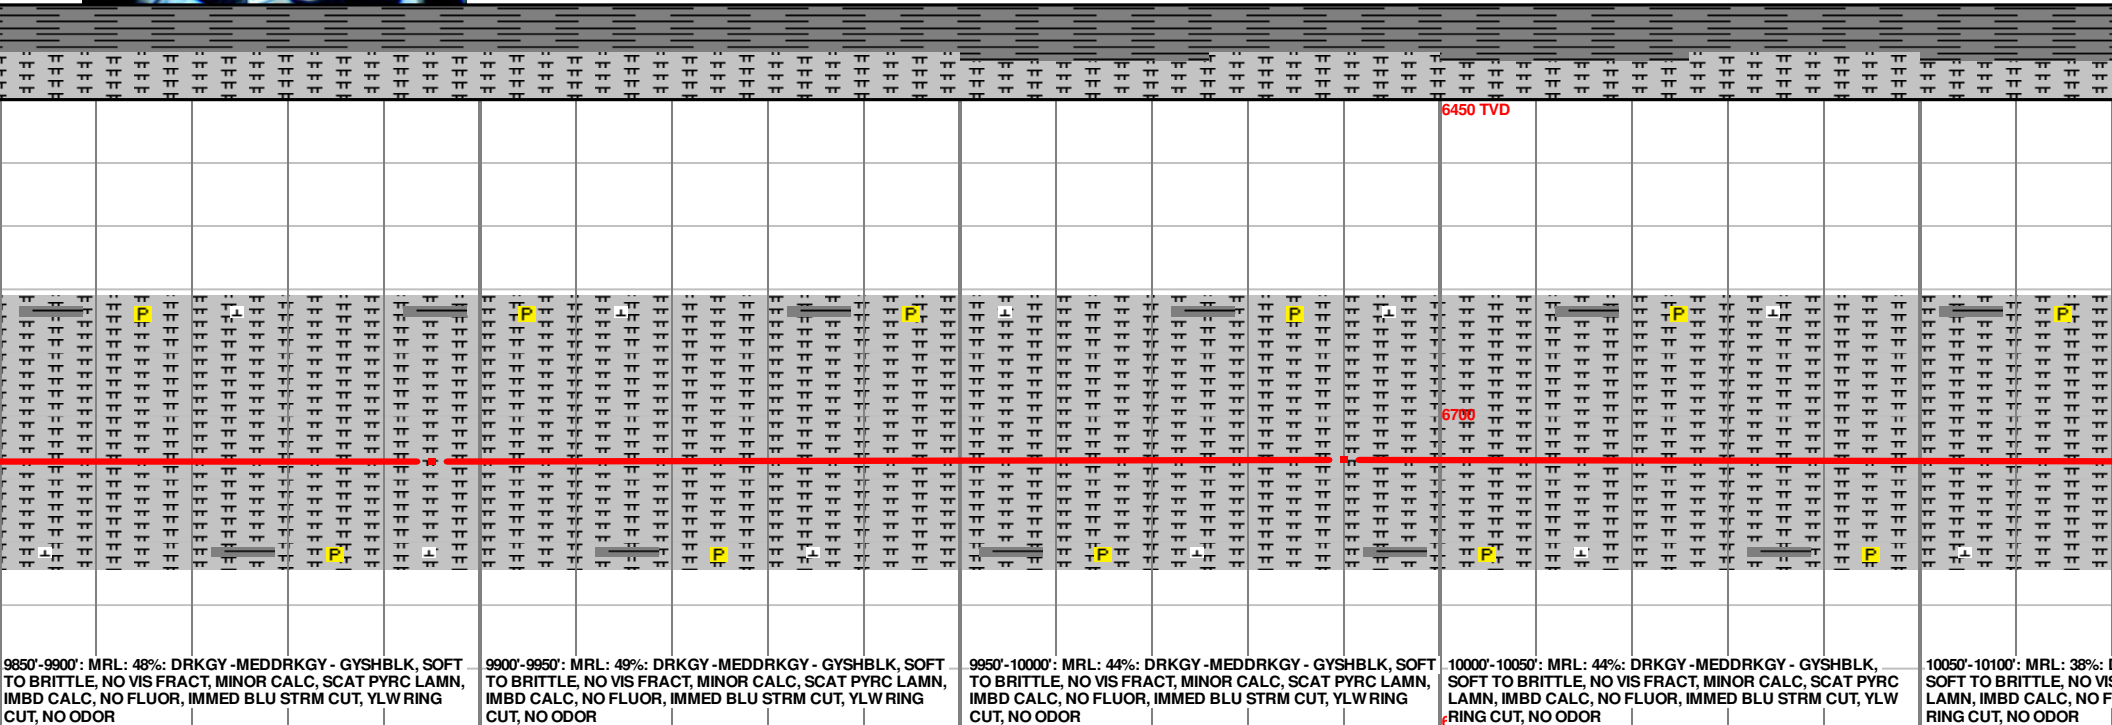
6450 TVD

P P P P P P P P P P

6700

P P P P P

9850'-9900': MRL: 48%: DRKGY -MEDDRKGY - GYSHBLK, SOFT TO BRITTLE, NO VIS FRACT, MINOR CALC, SCAT PYRC LAMN, IMBD CALC, NO FLUOR, IMMED BLU STRM CUT, YLW RING CUT, NO ODOR

9900'-9950': MRL: 49%: DRKGY -MEDDRKGY - GYSHBLK, SOFT TO BRITTLE, NO VIS FRACT, MINOR CALC, SCAT PYRC LAMN, IMBD CALC, NO FLUOR, IMMED BLU STRM CUT, YLW RING CUT, NO ODOR

9950'-10000': MRL: 44%: DRKGY -MEDDRKGY - GYSHBLK, SOFT TO BRITTLE, NO VIS FRACT, MINOR CALC, SCAT PYRC LAMN, IMBD CALC, NO FLUOR, IMMED BLU STRM CUT, YLW RING CUT, NO ODOR

10000'-10050': MRL: 44%: DRKGY -MEDDRKGY - GYSHBLK, SOFT TO BRITTLE, NO VIS FRACT, MINOR CALC, SCAT PYRC LAMN, IMBD CALC, NO FLUOR, IMMED BLU STRM CUT, YLW RING CUT, NO ODOR

10050'-10100': MRL: 38%: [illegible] SOFT TO BRITTLE, NO VIS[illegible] LAMN, IMBD CALC, NO F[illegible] RING CUT, NO ODOR